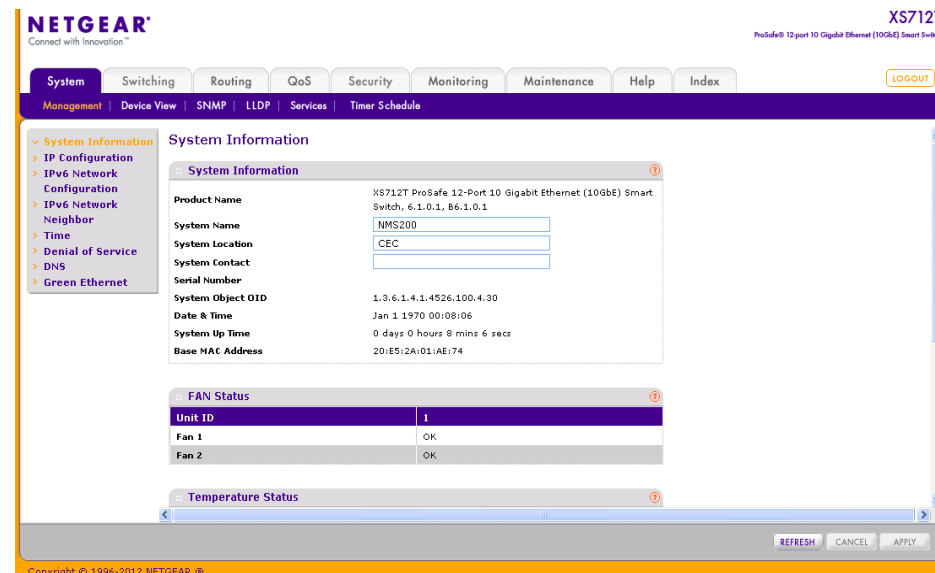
NETGEAR®
Connect with Innovation™

XS712T
ProSafe® 12-port 10 Gigabit Ethernet (10GbE) Smart Swi

System | Switching | Routing | QoS | Security | Monitoring | Maintenance | Help | Index

LOGOUT

Management | Device View | SNMP | LLDP | Services | Timer Schedule

System Information
IP Configuration
IPv6 Network Configuration
IPv6 Network Neighbor
Time
Denial of Service
DNS
Green Ethernet

System Information

System Information

| | |
|---|---|
| Product Name | XS712T ProSafe 12-Port 10 Gigabit Ethernet (10GbE) Smart Switch, 6.1.0.1, B6.1.0.1 |
| System Name | NMS200 |
| System Location | CEC |
| System Contact | |
| Serial Number | |
| System Object OID | 1.3.6.1.4.1.4526.100.4.30 |
| Date & Time | Jan 1 1970 00:08:06 |
| System Up Time | 0 days 0 hours 8 mins 6 secs |
| Base MAC Address | 20:E5:2A:01:AE:74 |

FAN Status

| Unit ID | 1 |
|---|---|
| Fan 1 | OK |
| Fan 2 | OK |

Temperature Status

REFRESH | CANCEL | APPLY

Copyright © 1996-2012 NETGEAR ®